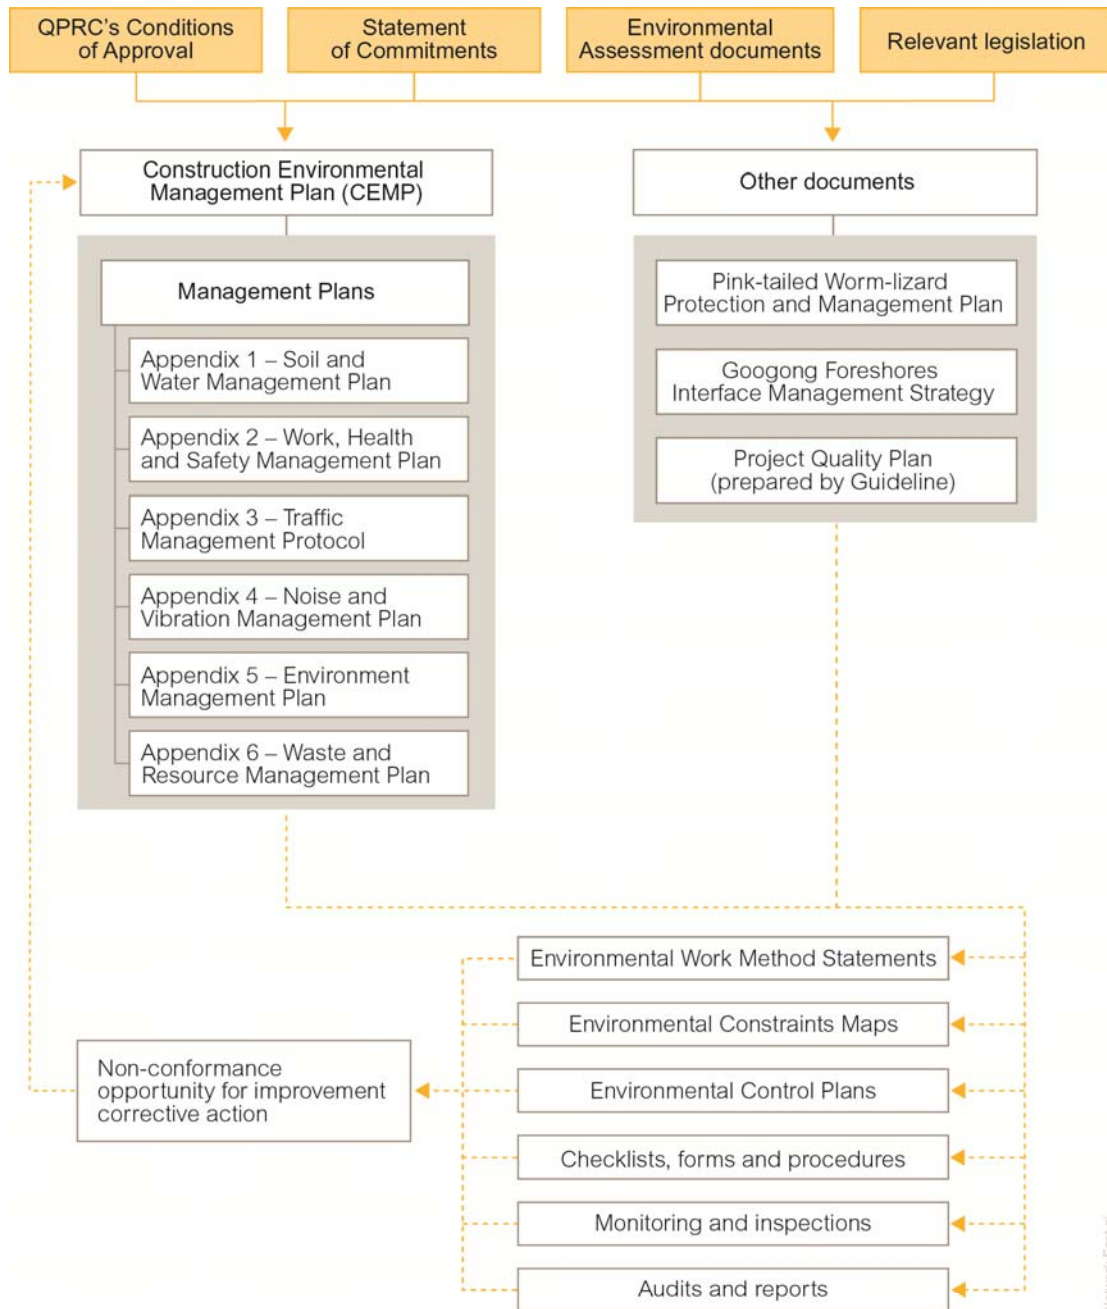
QPRC's Conditions of Approval

Statement of Commitments

Environmental Assessment documents

Relevant legislation

Construction Environmental Management Plan (CEMP)

Other documents

Management Plans

Appendix 1 – Soil and Water Management Plan

Appendix 2 – Work, Health and Safety Management Plan

Appendix 3 – Traffic Management Protocol

Appendix 4 – Noise and Vibration Management Plan

Appendix 5 – Environment Management Plan

Appendix 6 – Waste and Resource Management Plan

Pink-tailed Worm-lizard Protection and Management Plan

Googong Foreshores Interface Management Strategy

Project Quality Plan (prepared by Guideline)

Environmental Work Method Statements

Environmental Constraints Maps

Environmental Control Plans

Checklists, forms and procedures

Monitoring and inspections

Audits and reports

Non-conformance opportunity for improvement corrective action